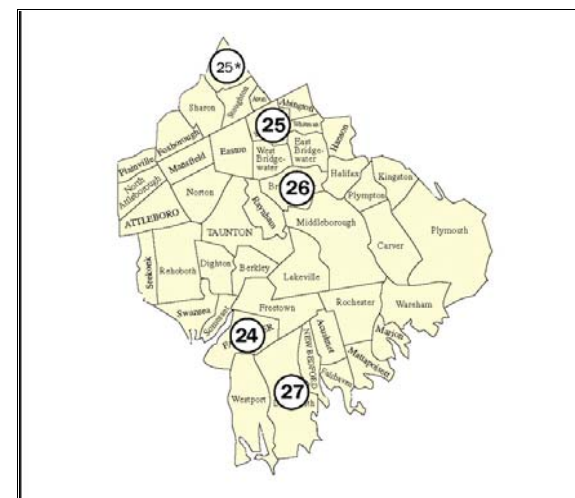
25*
Sharon
Stoughton
Avon
Abington
25
Whitman
Hanson
Foxborough
Plainville
Mansfield
Easton
West Bridgewater
East Bridgewater
North Attleborough
Norton
Halifax
Kingston
26
Br
Plympton
ATTLEBORO
Raynham
Middleborough
TAUNTON
Plymouth
Carver
Seekonk
Rehoboth
Dighton
Berkley
Lakeville
Freetown
Rochester
Wareham
Swansea
Somerset
24
F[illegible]R
Acushnet
NEW BEDFORD
Marion
Mattapoisett
Fairhaven
27
Westport
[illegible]th